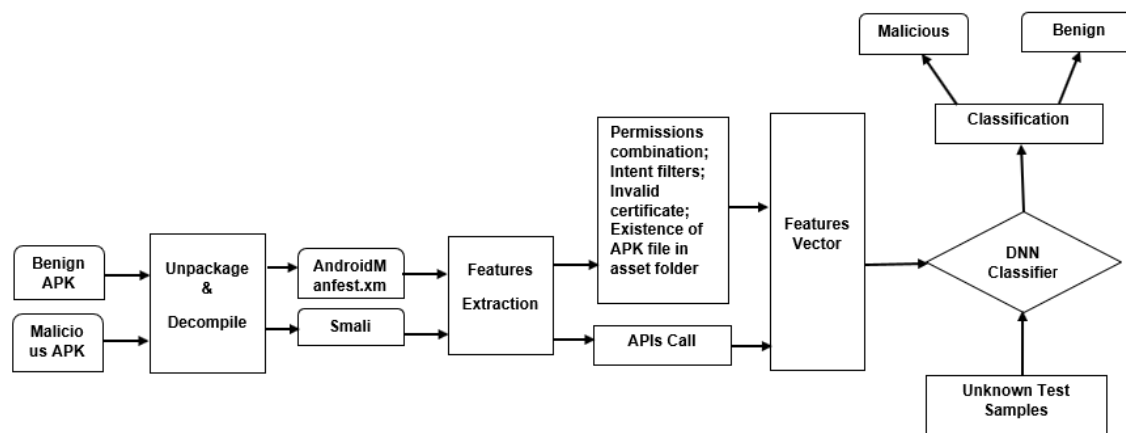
Malicious

Benign

Classification

Benign APK

Malicious APK

Unpackage & Decompile

AndroidManfest.xm

Smali

Features Extraction

Permissions combination; Intent filters; Invalid certificate; Existence of APK file in asset folder

APIs Call

Features Vector

DNN Classifier

Unknown Test Samples